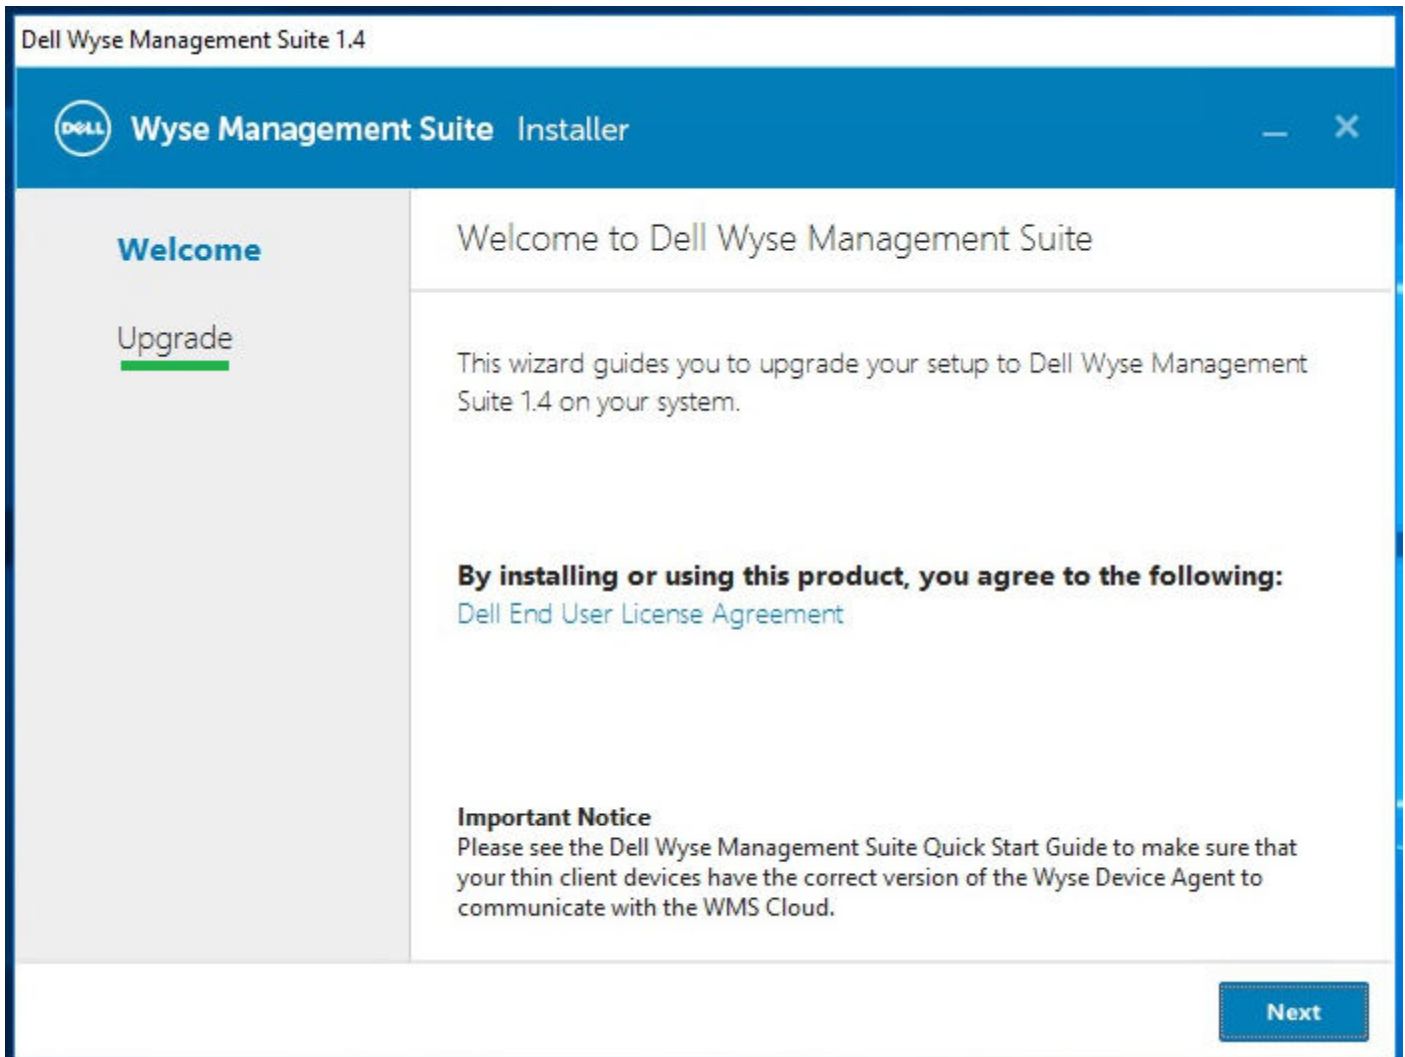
Dell Wyse Management Suite 1.4

DELL Wyse Management Suite Installer

Welcome

Upgrade

Welcome to Dell Wyse Management Suite

This wizard guides you to upgrade your setup to Dell Wyse Management Suite 1.4 on your system.

By installing or using this product, you agree to the following:
Dell End User License Agreement

Important Notice
Please see the Dell Wyse Management Suite Quick Start Guide to make sure that your thin client devices have the correct version of the Wyse Device Agent to communicate with the WMS Cloud.

Next